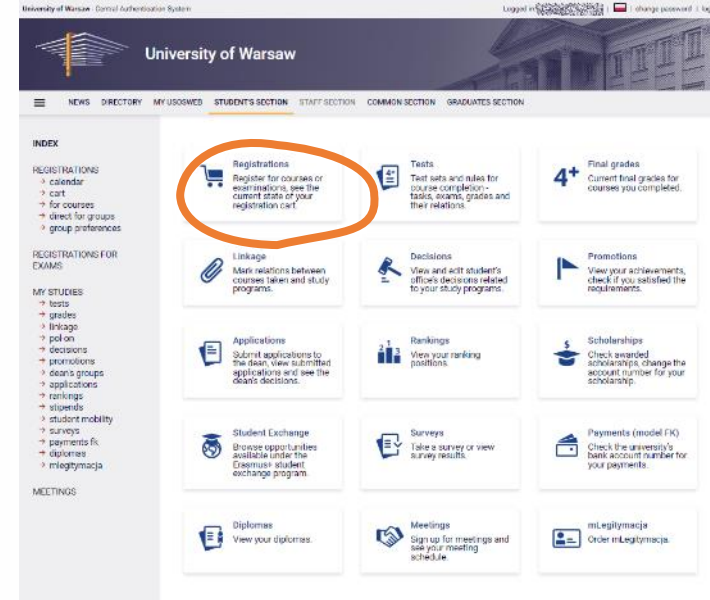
University of Warsaw · Central Authentication System

Logged in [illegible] | change password | lo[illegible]

University of Warsaw

NEWS DIRECTORY MY USOSWEB STUDENT'S SECTION STAFF SECTION COMMON SECTION GRADUATES SECTION

INDEX

REGISTRATIONS
calendar
cart
for courses
direct for groups
group preferences

REGISTRATIONS FOR EXAMS

MY STUDIES
tests
grades
linkage
pol-on
decisions
promotions
dean's groups
applications
rankings
stipends
student mobility
surveys
payments fk
diplomas
mLegitymacja

MEETINGS

Registrations
Register for courses or examinations, see the current state of your registration cart.

Tests
Test sets and rules for course completion - tasks, exams, grades and their relations.

4+
Final grades
Current final grades for courses you completed.

Linkage
Mark relations between courses taken and study programs.

Decisions
View and edit student's office's decisions related to your study programs.

Promotions
View your achievements, check if you satisfied the requirements.

Applications
Submit applications to the dean, view submitted applications and see the dean's decisions.

Rankings
View your ranking positions.

Scholarships
Check awarded scholarships, change the account number for your scholarship.

Student Exchange
Browse opportunities available under the Erasmus+ student exchange program.

Surveys
Take a survey or view survey results.

Payments (model FK)
Check the university's bank account number for your payments.

Diplomas
View your diplomas.

Meetings
Sign up for meetings and see your meeting schedule.

mLegitymacja
Order mLegitymacja.